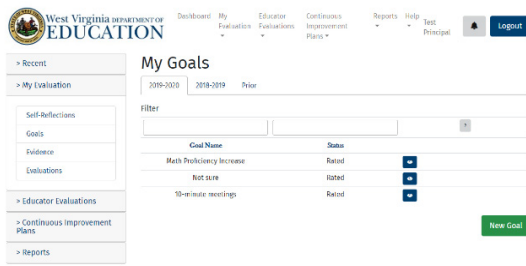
West Virginia DEPARTMENT OF EDUCATION

Dashboard My Evaluation Educator Evaluations Continuous Improvement Plans Reports Help Test Principal Logout

> Recent
> My Evaluation
Self-Reflections
Goals
Evidence
Evaluations
> Educator Evaluations
> Continuous Improvement Plans
> Reports

My Goals

2019-2020 2018-2019 Prior

Filter

| Goal Name | Status |
|---|---|
| Math Proficiency Increase | Rated |
| Not sure | Rated |
| 10-minute meetings | Rated |

New Goal